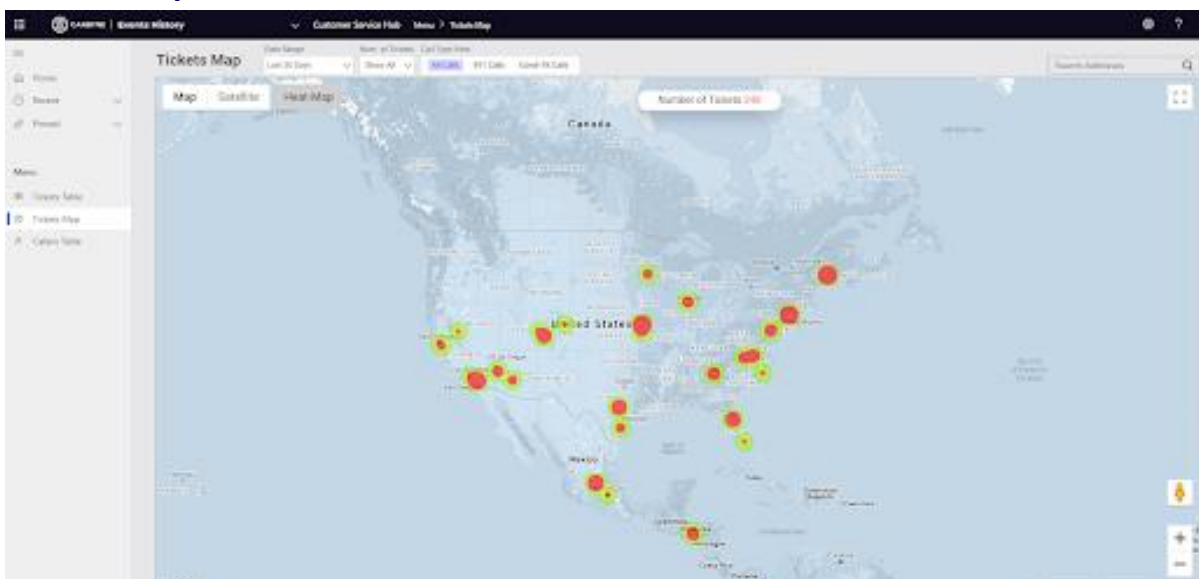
CARBYNE | Events History

Customer Service Hub Menu > Tickets Map

Home
Recent
Pinned

Menu
Tickets Table
Tickets Map
Callers Table

Tickets Map

Date Range
Last 30 Days

Num. of Tickets
Show All

Call Type View
All Calls
911 Calls
Non-911 Calls

Search Addresses

Map
Satellite
Heat Map

Number of Tickets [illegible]

Canada

United States

Mexico